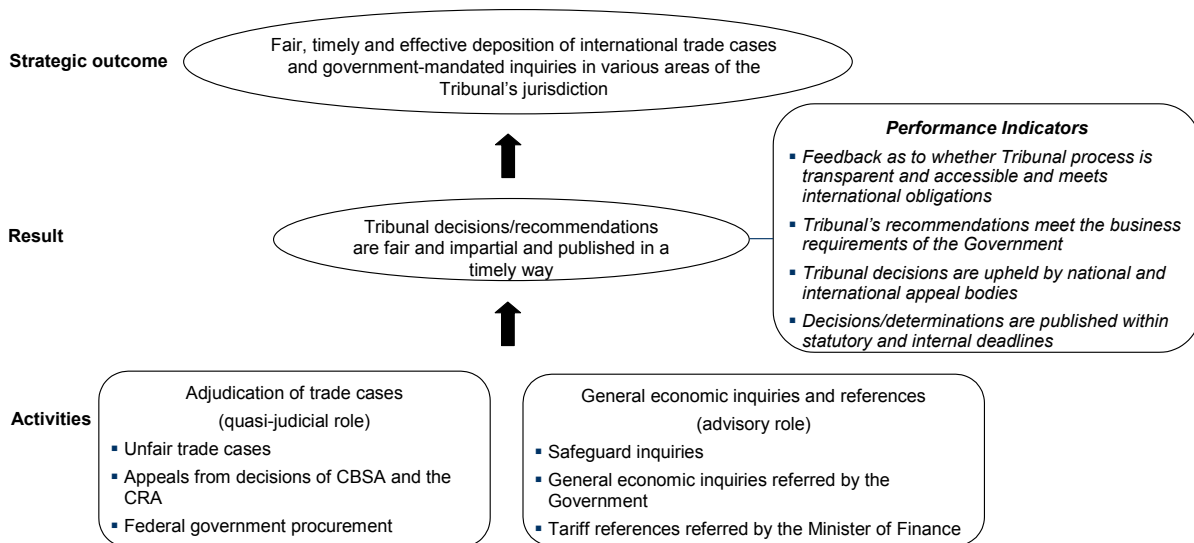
Strategic outcome

Fair, timely and effective deposition of international trade cases and government-mandated inquiries in various areas of the Tribunal's jurisdiction

Result

Tribunal decisions/recommendations are fair and impartial and published in a timely way

Performance Indicators

- Feedback as to whether Tribunal process is transparent and accessible and meets international obligations
- Tribunal's recommendations meet the business requirements of the Government
- Tribunal decisions are upheld by national and international appeal bodies
- Decisions/determinations are published within statutory and internal deadlines

Activities

Adjudication of trade cases

(quasi-judicial role)

- Unfair trade cases
- Appeals from decisions of CBSA and the CRA
- Federal government procurement

General economic inquiries and references

(advisory role)

- Safeguard inquiries
- General economic inquiries referred by the Government
- Tariff references referred by the Minister of Finance